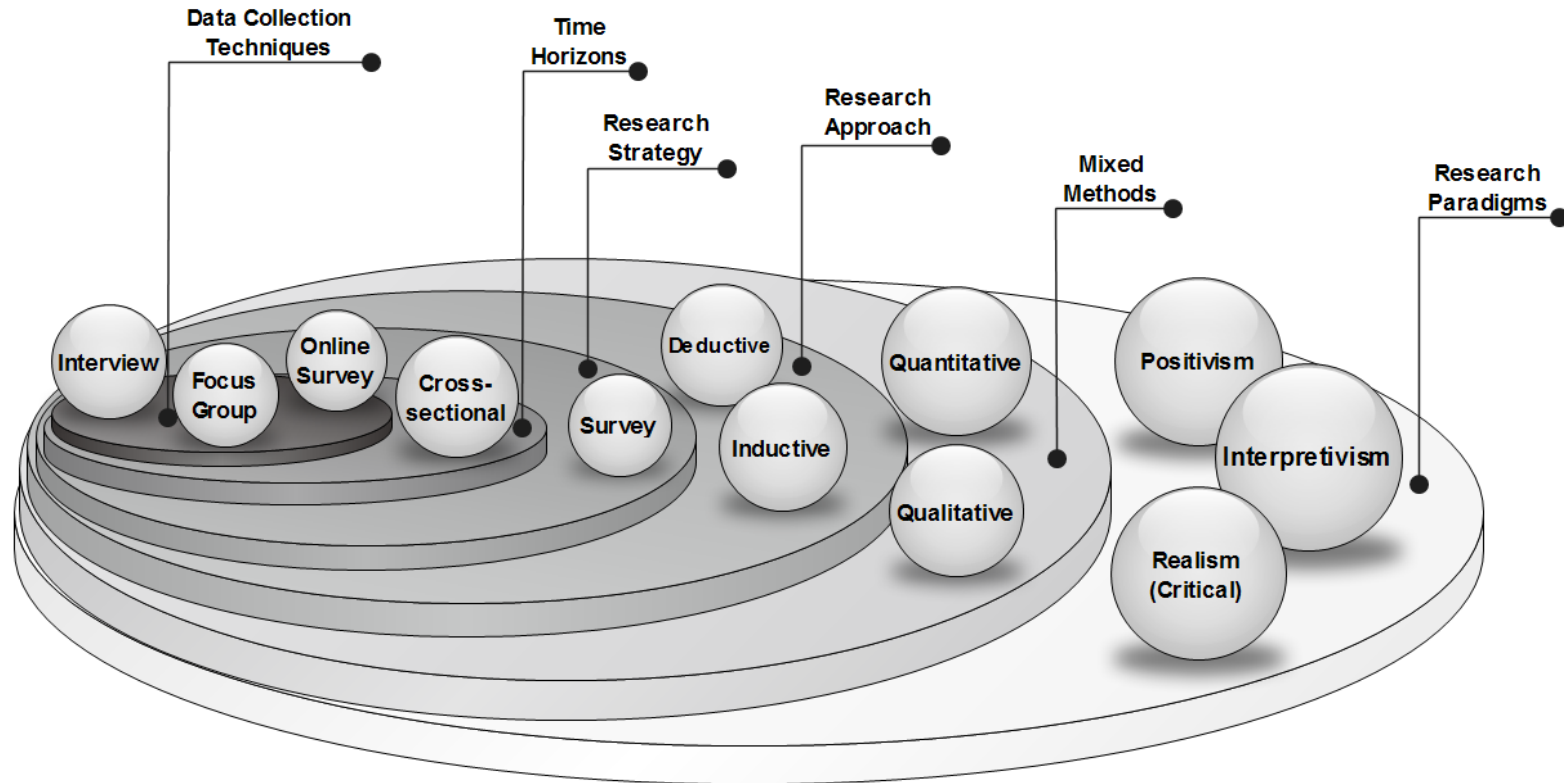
Data Collection Techniques

Time Horizons

Research Strategy

Research Approach

Mixed Methods

Research Paradigms

Interview

Focus Group

Online Survey

Cross-sectional

Survey

Deductive

Inductive

Quantitative

Qualitative

Positivism

Interpretivism

Realism (Critical)